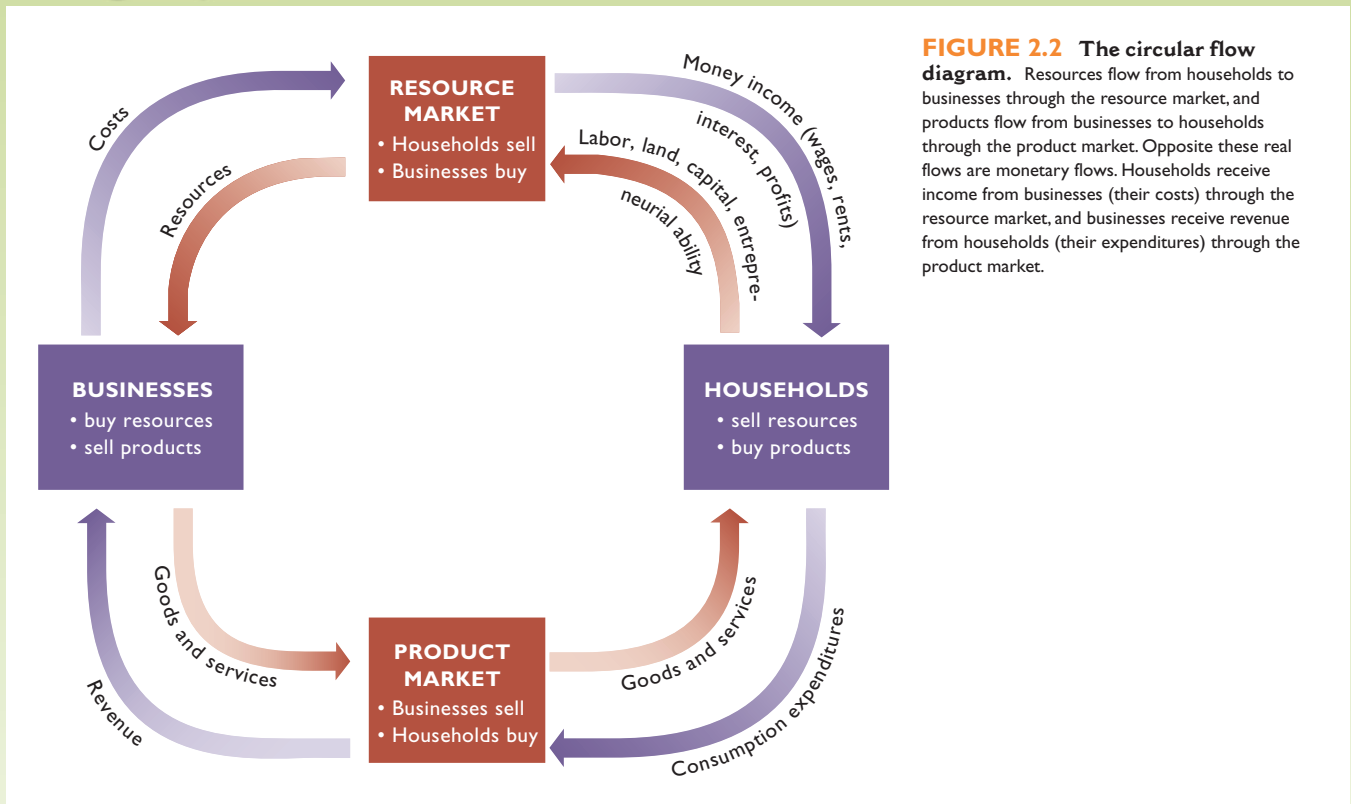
FIGURE 2.2 The circular flow diagram. Resources flow from households to businesses through the resource market, and products flow from businesses to households through the product market. Opposite these real flows are monetary flows. Households receive income from businesses (their costs) through the resource market, and businesses receive revenue from households (their expenditures) through the product market.

RESOURCE MARKET
• Households sell
• Businesses buy

Costs

Resources

Money income (wages, rents, interest, profits)

Labor, land, capital, entrepreneurial ability

BUSINESSES
• buy resources
• sell products

HOUSEHOLDS
• sell resources
• buy products

Revenue

Goods and services

Goods and services

Consumption expenditures

PRODUCT MARKET
• Businesses sell
• Households buy